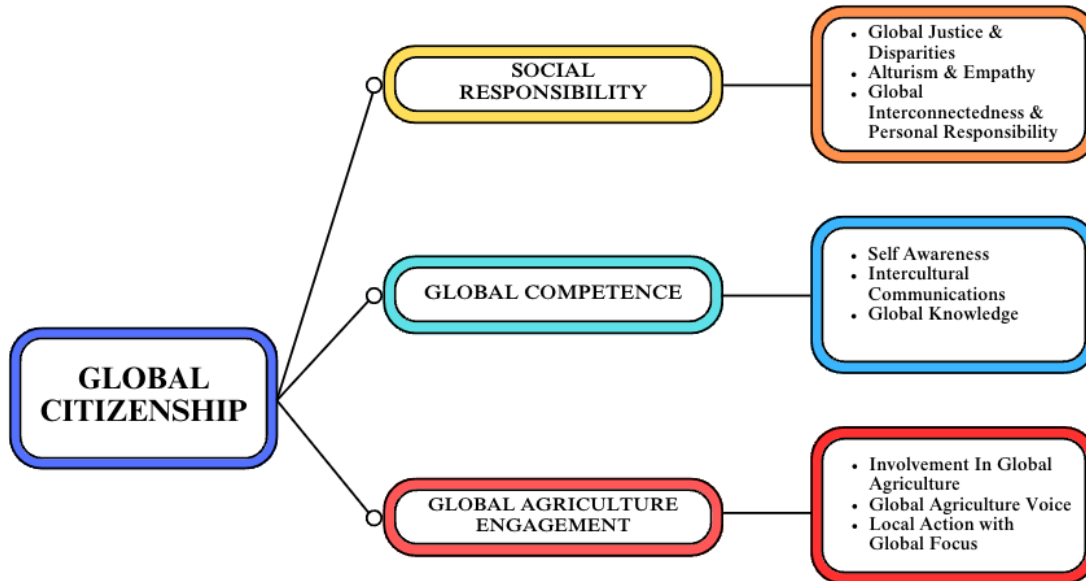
GLOBAL CITIZENSHIP

SOCIAL RESPONSIBILITY

- Global Justice & Disparities
- Alturism & Empathy
- Global Interconnectedness & Personal Responsibility

GLOBAL COMPETENCE

- Self Awareness
- Intercultural Communications
- Global Knowledge

GLOBAL AGRICULTURE ENGAGEMENT

- Involvement In Global Agriculture
- Global Agriculture Voice
- Local Action with Global Focus